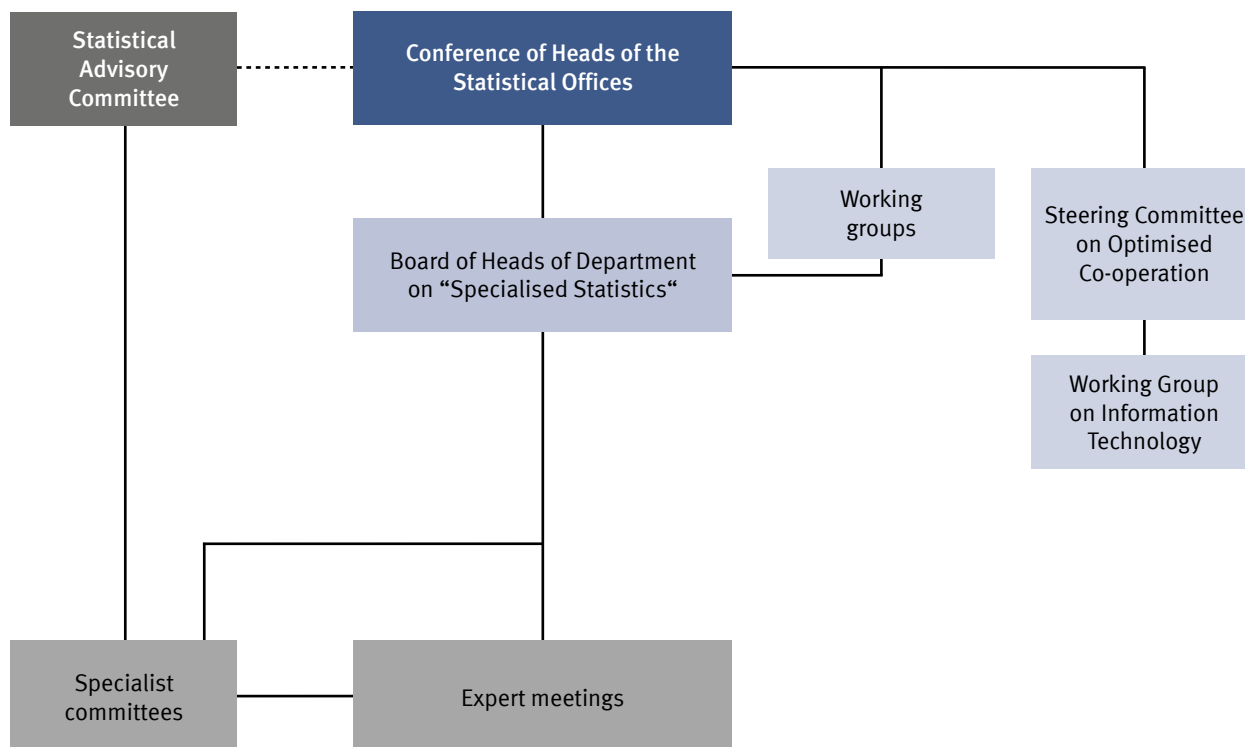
Statistical Advisory Committee

Conference of Heads of the Statistical Offices

Working groups

Steering Committee on Optimised Co-operation

Board of Heads of Department on “Specialised Statistics“

Working Group on Information Technology

Specialist committees

Expert meetings